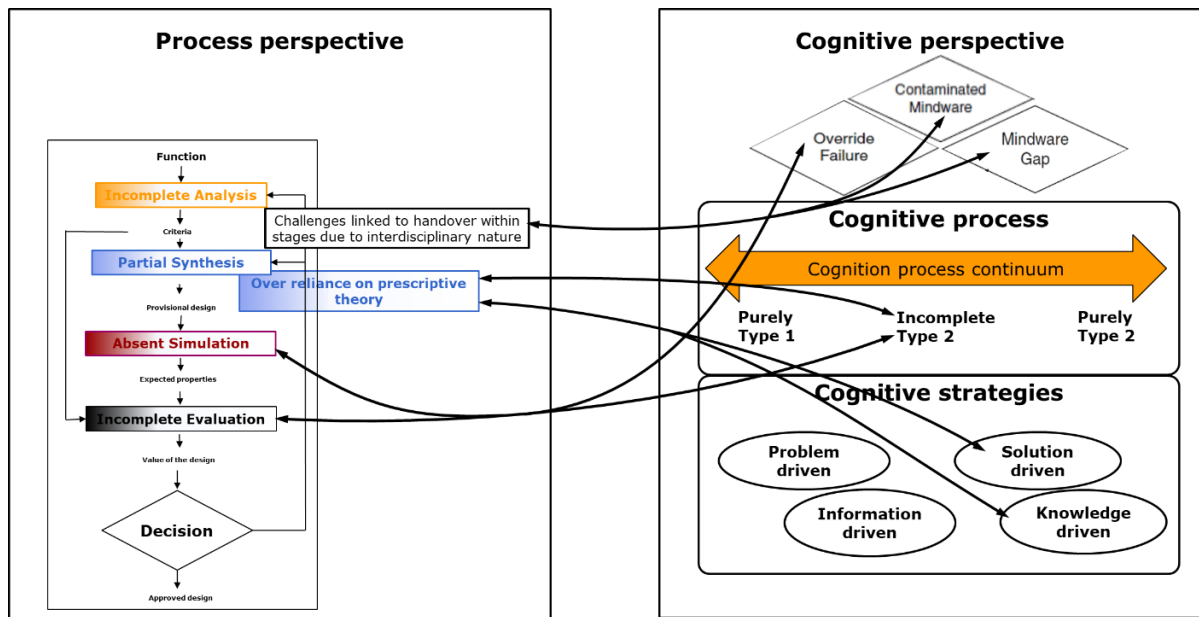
Process perspective

Function

Incomplete Analysis

Criteria

Partial Synthesis

Provisional design

Absent Simulation

Expected properties

Incomplete Evaluation

Value of the design

Decision

Approved design

Challenges linked to handover within stages due to interdisciplinary nature

Over reliance on prescriptive theory

Cognitive perspective

Contaminated Mindware

Override Failure

Mindware Gap

Cognitive process

Cognition process continuum

Purely Type 1

Incomplete Type 2

Purely Type 2

Cognitive strategies

Problem driven

Solution driven

Information driven

Knowledge driven